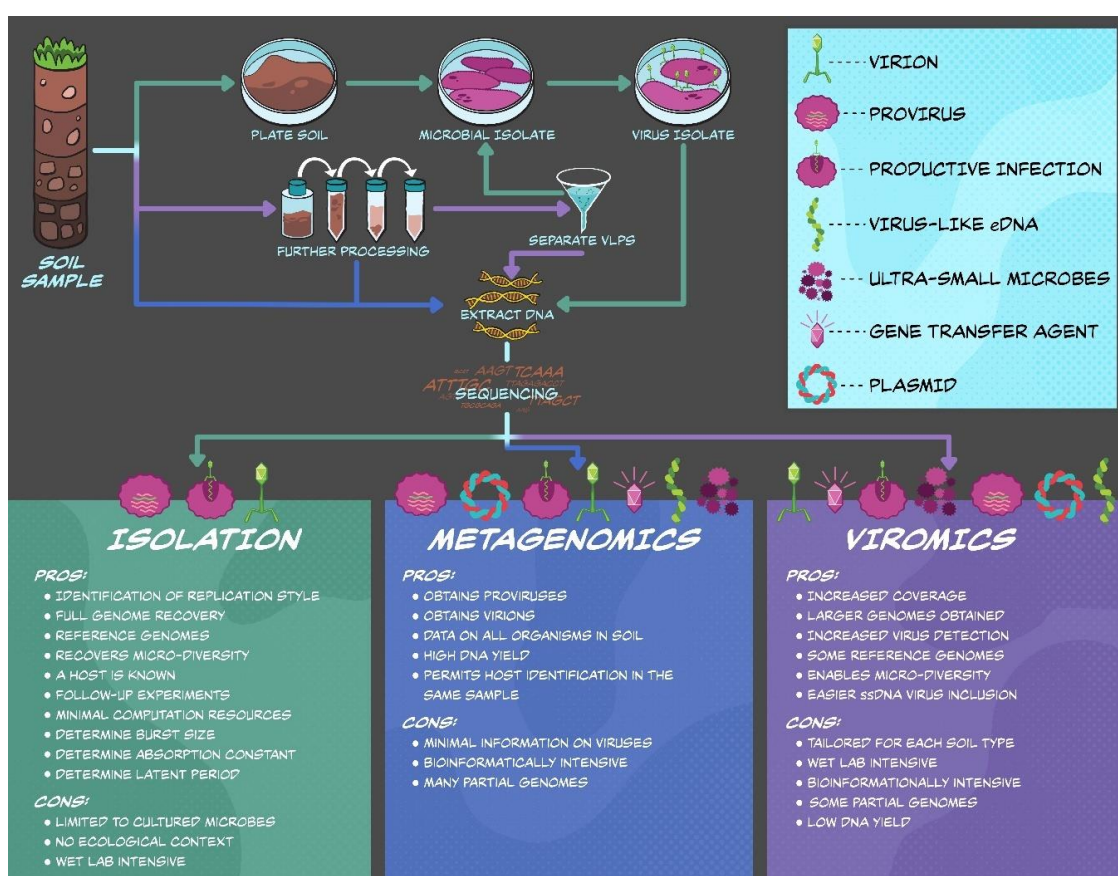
SOIL SAMPLE

PLATE SOIL

MICROBIAL ISOLATE

VIRUS ISOLATE

FURTHER PROCESSING

SEPARATE VLPS

EXTRACT DNA

ATTTGC AAGTTCAAA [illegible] AGCT

SEQUENCING

VIRION

PROVIRUS

PRODUCTIVE INFECTION

VIRUS-LIKE eDNA

ULTRA-SMALL MICROBES

GENE TRANSFER AGENT

PLASMID

ISOLATION

PROS:
• IDENTIFICATION OF REPLICATION STYLE
• FULL GENOME RECOVERY
• REFERENCE GENOMES
• RECOVERS MICRO-DIVERSITY
• A HOST IS KNOWN
• FOLLOW-UP EXPERIMENTS
• MINIMAL COMPUTATION RESOURCES
• DETERMINE BURST SIZE
• DETERMINE ABSORPTION CONSTANT
• DETERMINE LATENT PERIOD

CONS:
• LIMITED TO CULTURED MICROBES
• NO ECOLOGICAL CONTEXT
• WET LAB INTENSIVE

METAGENOMICS

PROS:
• OBTAINS PROVIRUSES
• OBTAINS VIRIONS
• DATA ON ALL ORGANISMS IN SOIL
• HIGH DNA YIELD
• PERMITS HOST IDENTIFICATION IN THE SAME SAMPLE

CONS:
• MINIMAL INFORMATION ON VIRUSES
• BIOINFORMATICALLY INTENSIVE
• MANY PARTIAL GENOMES

VIROMICS

PROS:
• INCREASED COVERAGE
• LARGER GENOMES OBTAINED
• INCREASED VIRUS DETECTION
• SOME REFERENCE GENOMES
• ENABLES MICRO-DIVERSITY
• EASIER ssDNA VIRUS INCLUSION

CONS:
• TAILORED FOR EACH SOIL TYPE
• WET LAB INTENSIVE
• BIOINFORMATIONALLY INTENSIVE
• SOME PARTIAL GENOMES
• LOW DNA YIELD